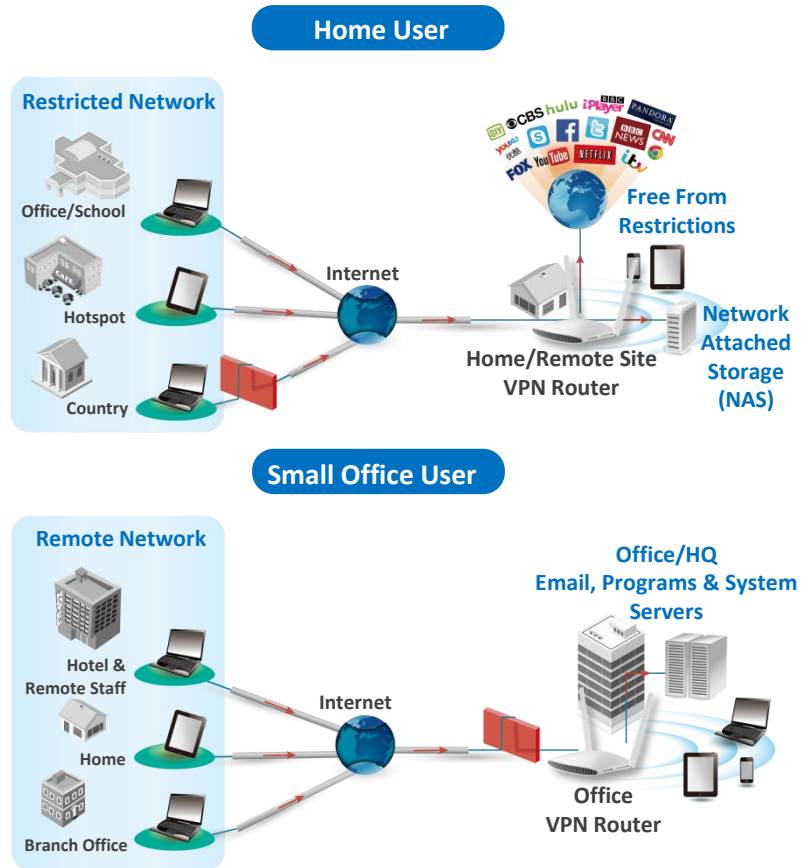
Home User

Restricted Network

Office/School

Hotspot

Country

Internet

DIY CBS hulu BBC iPlayer PANDORA youku 优酷 FOX YouTube NETFLIX BBC NEWS CNN itv

Free From Restrictions

Home/Remote Site VPN Router

Network Attached Storage (NAS)

Small Office User

Remote Network

Hotel & Remote Staff

Home

Branch Office

Internet

Office/HQ Email, Programs & System Servers

Office VPN Router